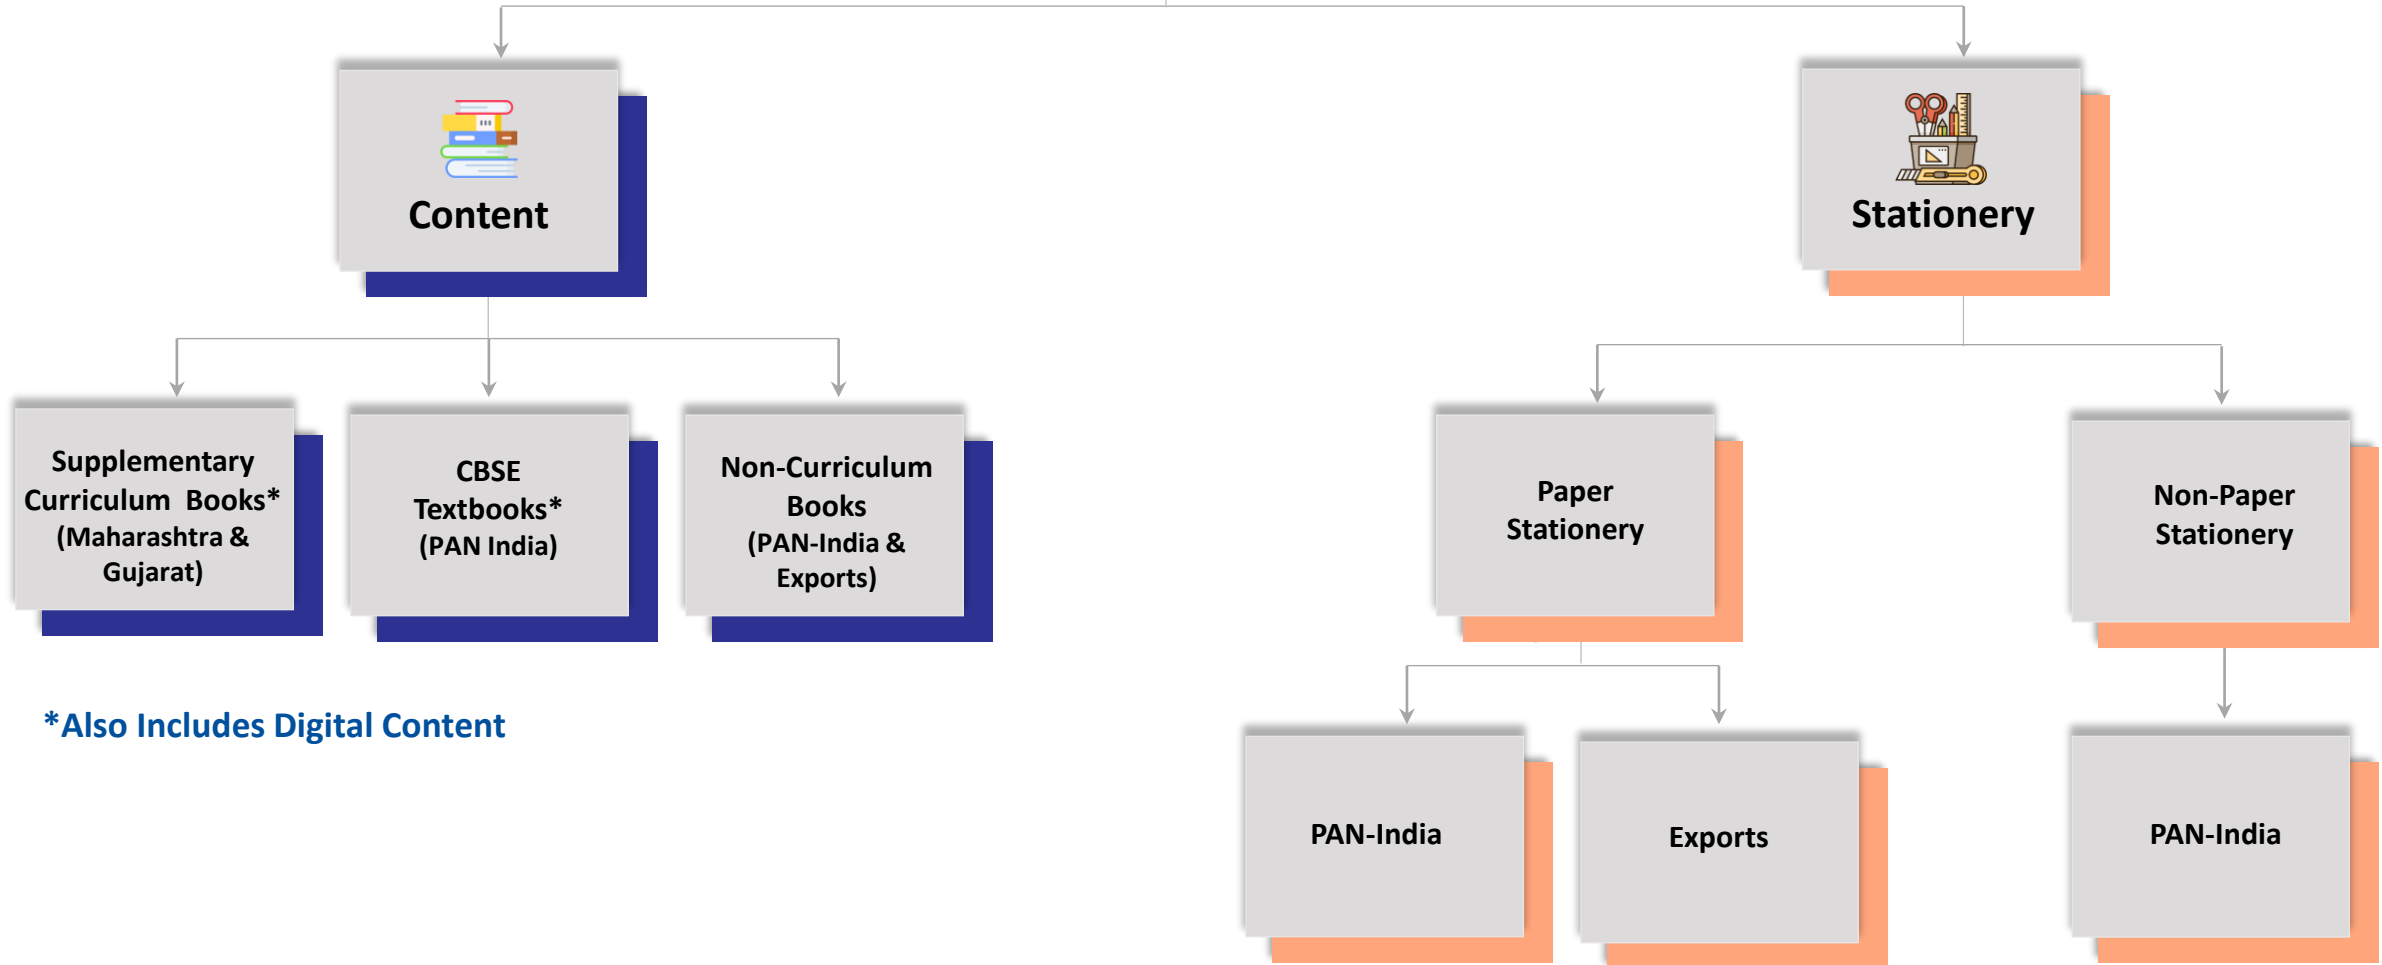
Content

Stationery

Supplementary Curriculum Books* (Maharashtra & Gujarat)

CBSE Textbooks* (PAN India)

Non-Curriculum Books (PAN-India & Exports)

*Also Includes Digital Content

Paper Stationery

Non-Paper Stationery

PAN-India

Exports

PAN-India